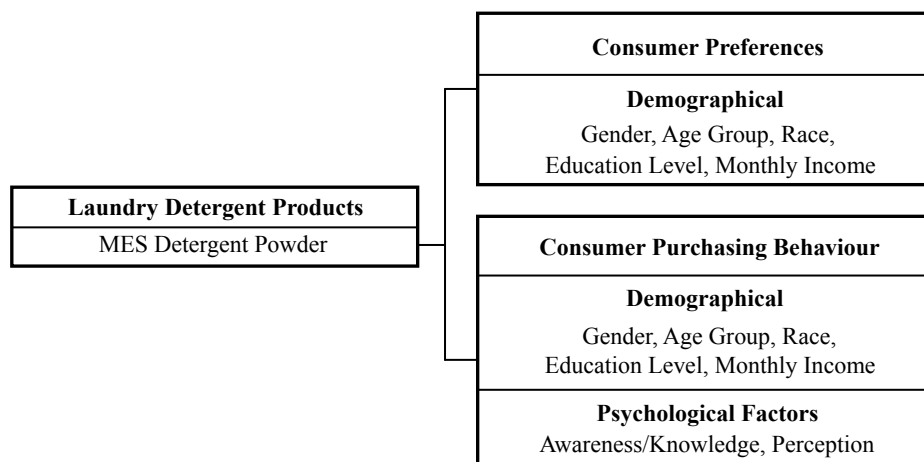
Laundry Detergent Products
MES Detergent Powder

Consumer Preferences

Demographical
Gender, Age Group, Race, Education Level, Monthly Income

Consumer Purchasing Behaviour

Demographical
Gender, Age Group, Race, Education Level, Monthly Income

Psychological Factors
Awareness/Knowledge, Perception